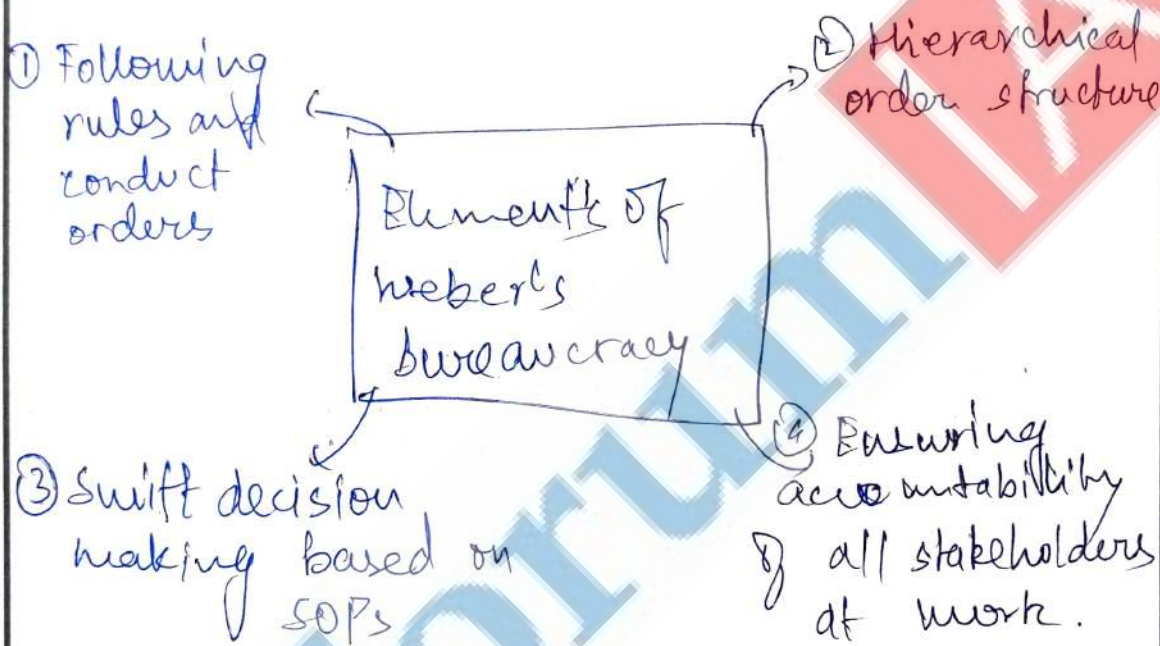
① Following rules and conduct orders

② Hierarchical order structure

Elements of weber's bureaucracy

③ Swift decision making based on SOPs

④ Ensuring accountability of all stakeholders at work.

forumIAS